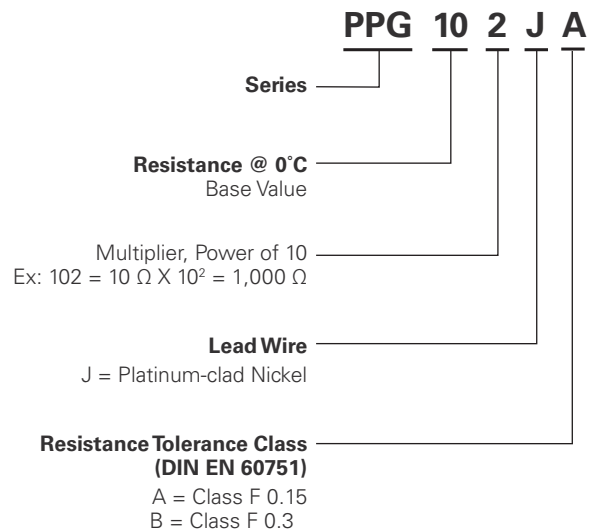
PPG 10 2 J A

Series

Resistance @ 0˚C
Base Value

Multiplier, Power of 10
Ex: 102 = 10 Ω X $10^2$ = 1,000 Ω

Lead Wire
J = Platinum-clad Nickel

Resistance Tolerance Class
(DIN EN 60751)
A = Class F 0.15
B = Class F 0.3